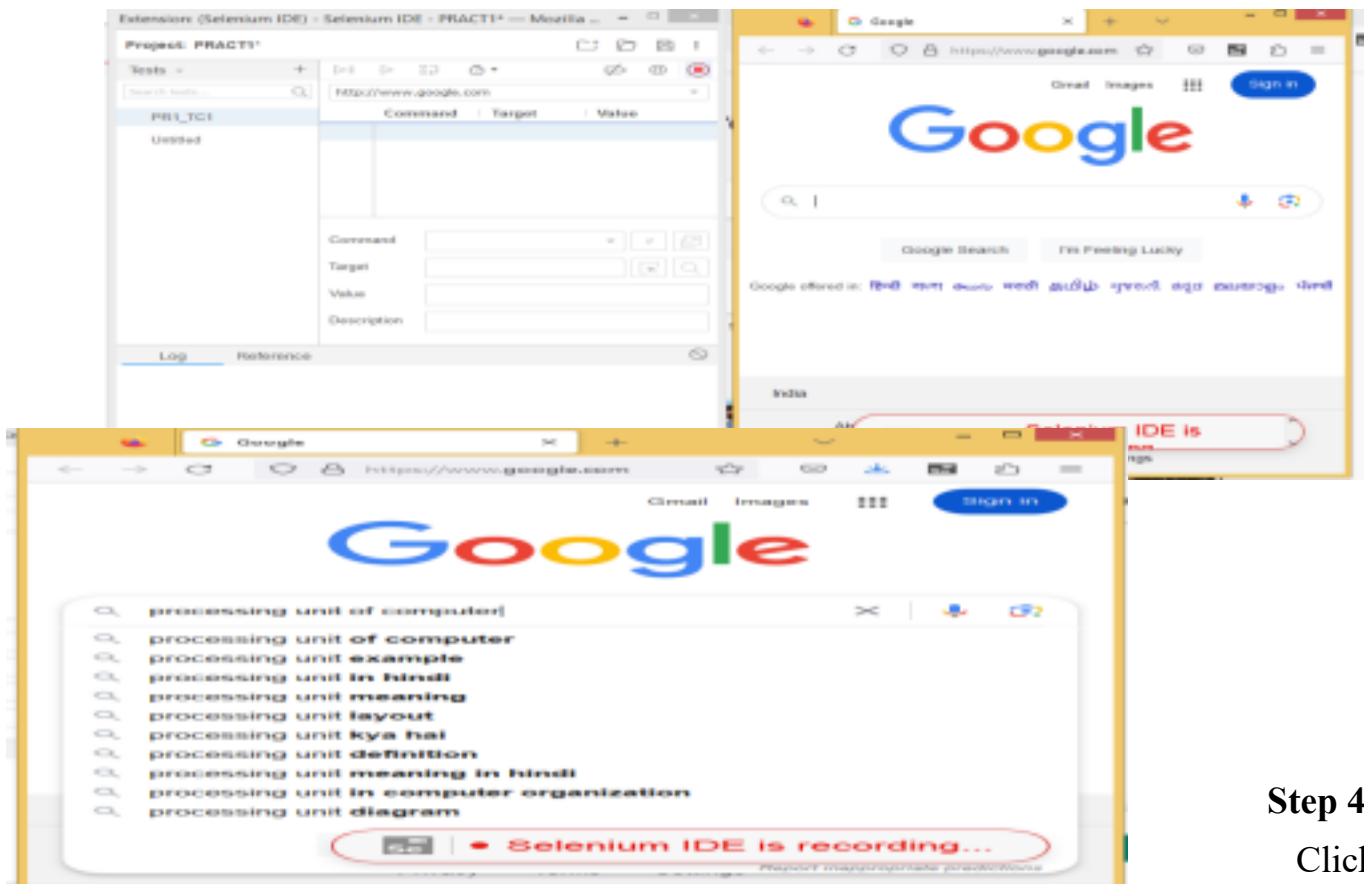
Extension: (Selenium IDE) - Selenium IDE - PRACT1* — Mozilla ...

Project: PRACT1*

Tests +

Search tests...

PR1_TC1

Untitled

http://www.google.com

Command | Target | Value

Command

Target

Value

Description

Log Reference

Google

https://www.google.com

Gmail Images

Sign in

Google

Google Search I'm Feeling Lucky

Google offered in: हिन्दी বাংলা తెలుగు मराठी தமிழ் ગુજરાતી ಕನ್ನಡ മലയാളം ਪੰਜਾਬੀ

India

Selenium IDE is

Google

https://www.google.com

Gmail Images

Sign in

Google

processing unit of computer|

processing unit of computer
processing unit example
processing unit in hindi
processing unit meaning
processing unit layout
processing unit kya hai
processing unit definition
processing unit meaning in hindi
processing unit in computer organization
processing unit diagram

Selenium IDE is recording...

Report inappropriate predictions

Step 4

Clic